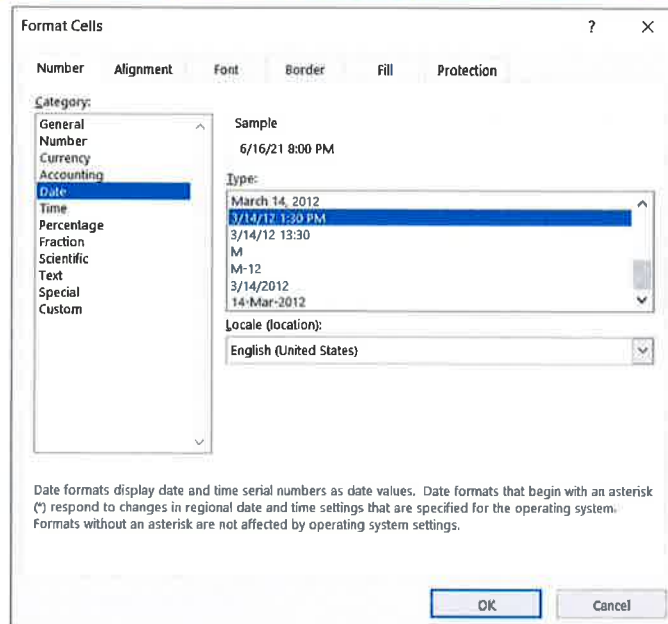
Format Cells

?

X

Number

Alignment

Font

Border

Fill

Protection

Category:

General
Number
Currency
Accounting
Date
Time
Percentage
Fraction
Scientific
Text
Special
Custom

Sample

6/16/21 8:00 PM

Type:

March 14, 2012
3/14/12 1:30 PM
3/14/12 13:30
M
M-12
3/14/2012
14-Mar-2012

Locale (location):

English (United States)

Date formats display date and time serial numbers as date values. Date formats that begin with an asterisk (*) respond to changes in regional date and time settings that are specified for the operating system. Formats without an asterisk are not affected by operating system settings.

OK

Cancel